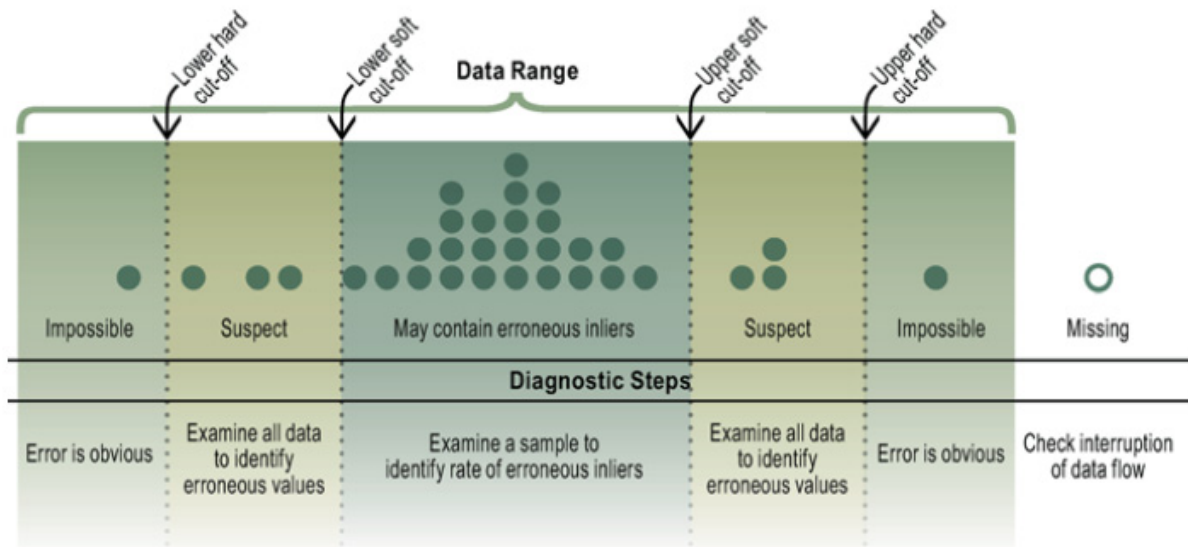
Lower hard cut-off

Lower soft cut-off

Data Range

Upper soft cut-off

Upper hard cut-off

Impossible

Suspect

May contain erroneous inliers

Suspect

Impossible

Missing

Diagnostic Steps

Error is obvious

Examine all data to identify erroneous values

Examine a sample to identify rate of erroneous inliers

Examine all data to identify erroneous values

Error is obvious

Check interruption of data flow